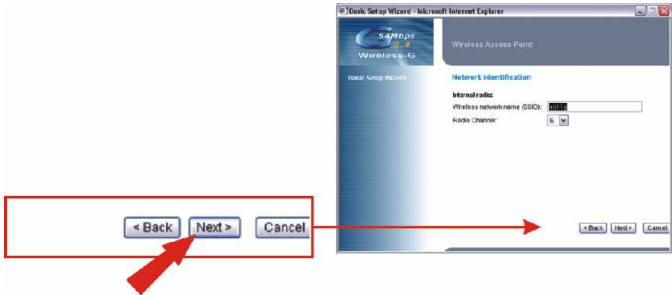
< Back Next > Cancel

Basic Setup Wizard - Microsoft Internet Explorer

54Mbps
2.4
Wireless-G

Wireless Access Point

Basic Setup Wizard

Network Identification

Internal radio:
Wireless network name (SSID): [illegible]
Radio Channel: 6

< Back Next > Cancel